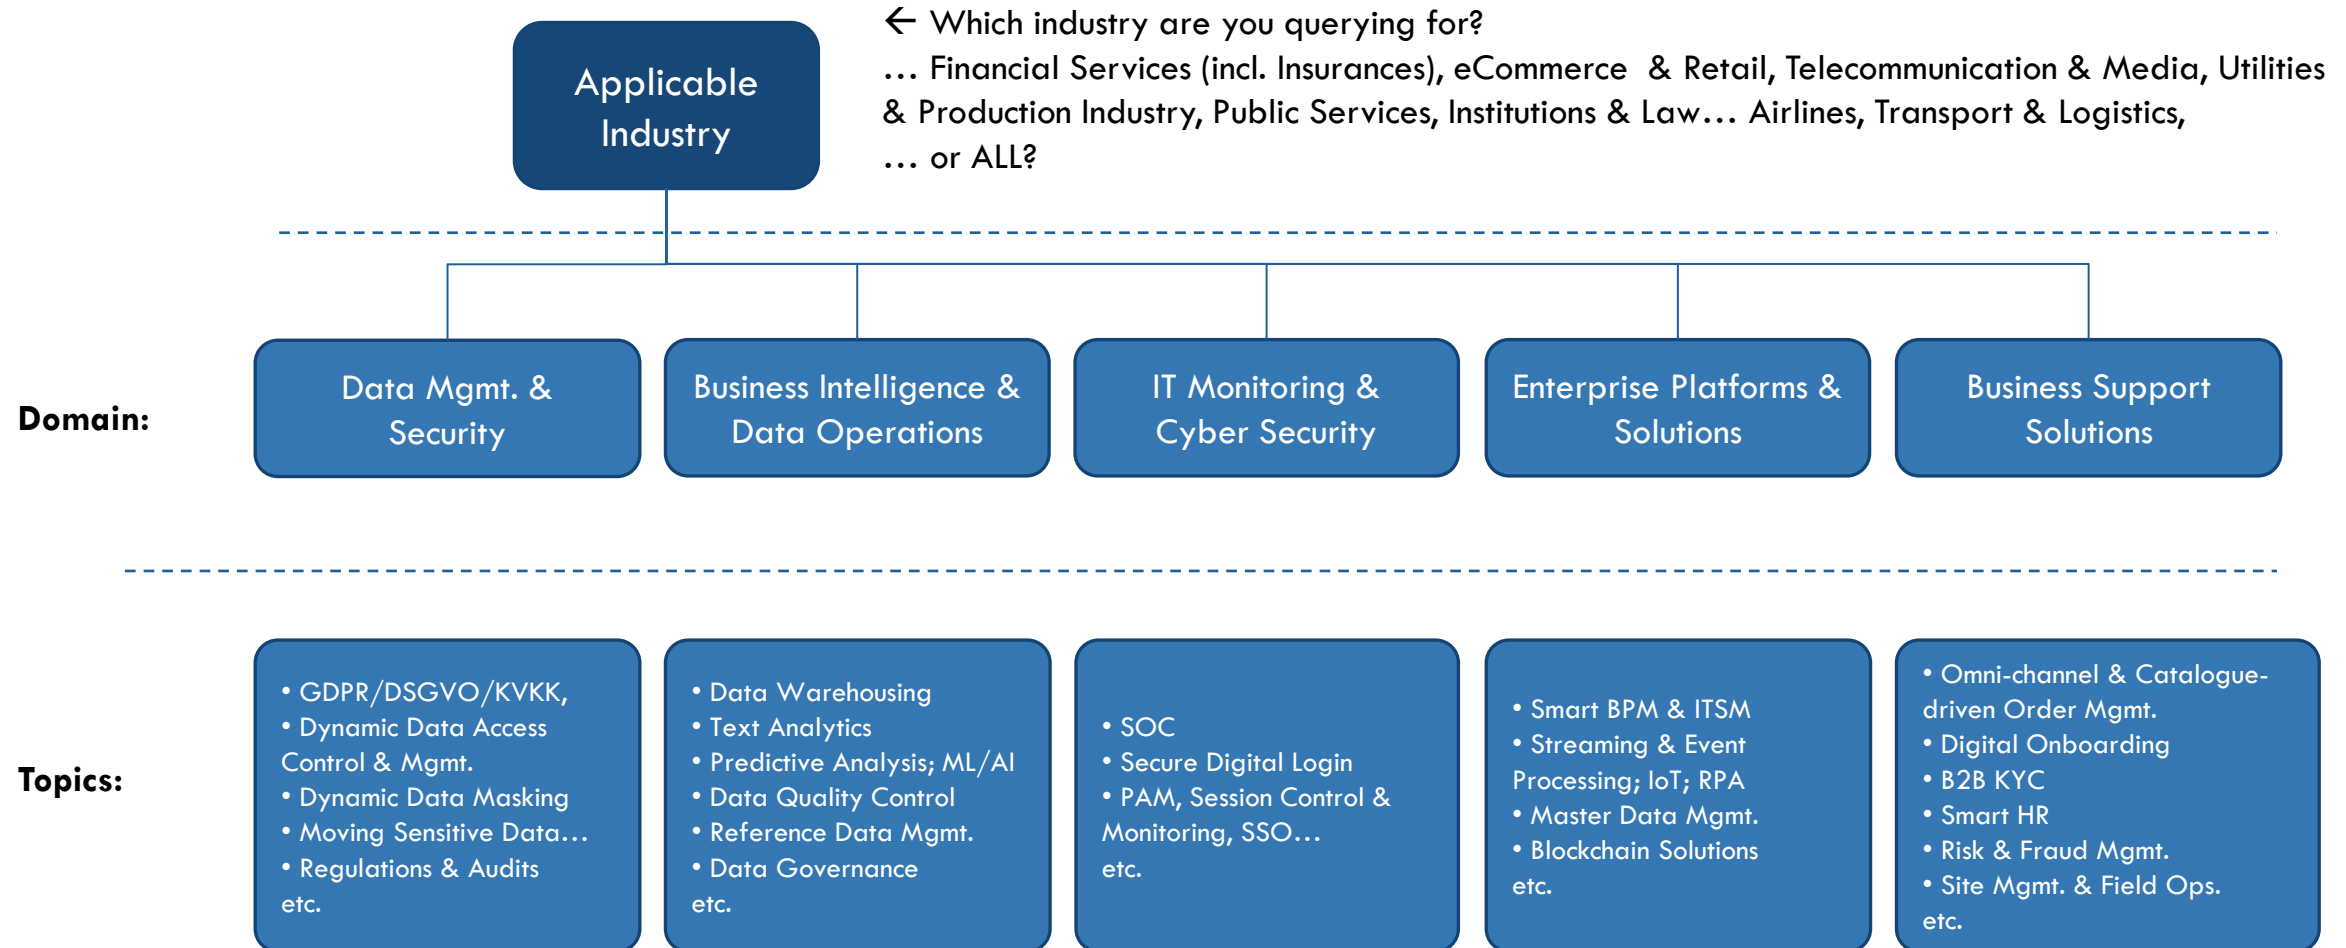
Applicable Industry

← Which industry are you querying for?
… Financial Services (incl. Insurances), eCommerce & Retail, Telecommunication & Media, Utilities & Production Industry, Public Services, Institutions & Law… Airlines, Transport & Logistics,
… or ALL?

Domain:

Data Mgmt. & Security

Business Intelligence & Data Operations

IT Monitoring & Cyber Security

Enterprise Platforms & Solutions

Business Support Solutions

Topics:

• GDPR/DSGVO/KVKK,
• Dynamic Data Access Control & Mgmt.
• Dynamic Data Masking
• Moving Sensitive Data…
• Regulations & Audits
etc.

• Data Warehousing
• Text Analytics
• Predictive Analysis; ML/AI
• Data Quality Control
• Reference Data Mgmt.
• Data Governance
etc.

• SOC
• Secure Digital Login
• PAM, Session Control & Monitoring, SSO…
etc.

• Smart BPM & ITSM
• Streaming & Event Processing; IoT; RPA
• Master Data Mgmt.
• Blockchain Solutions
etc.

• Omni-channel & Catalogue-driven Order Mgmt.
• Digital Onboarding
• B2B KYC
• Smart HR
• Risk & Fraud Mgmt.
• Site Mgmt. & Field Ops.
etc.